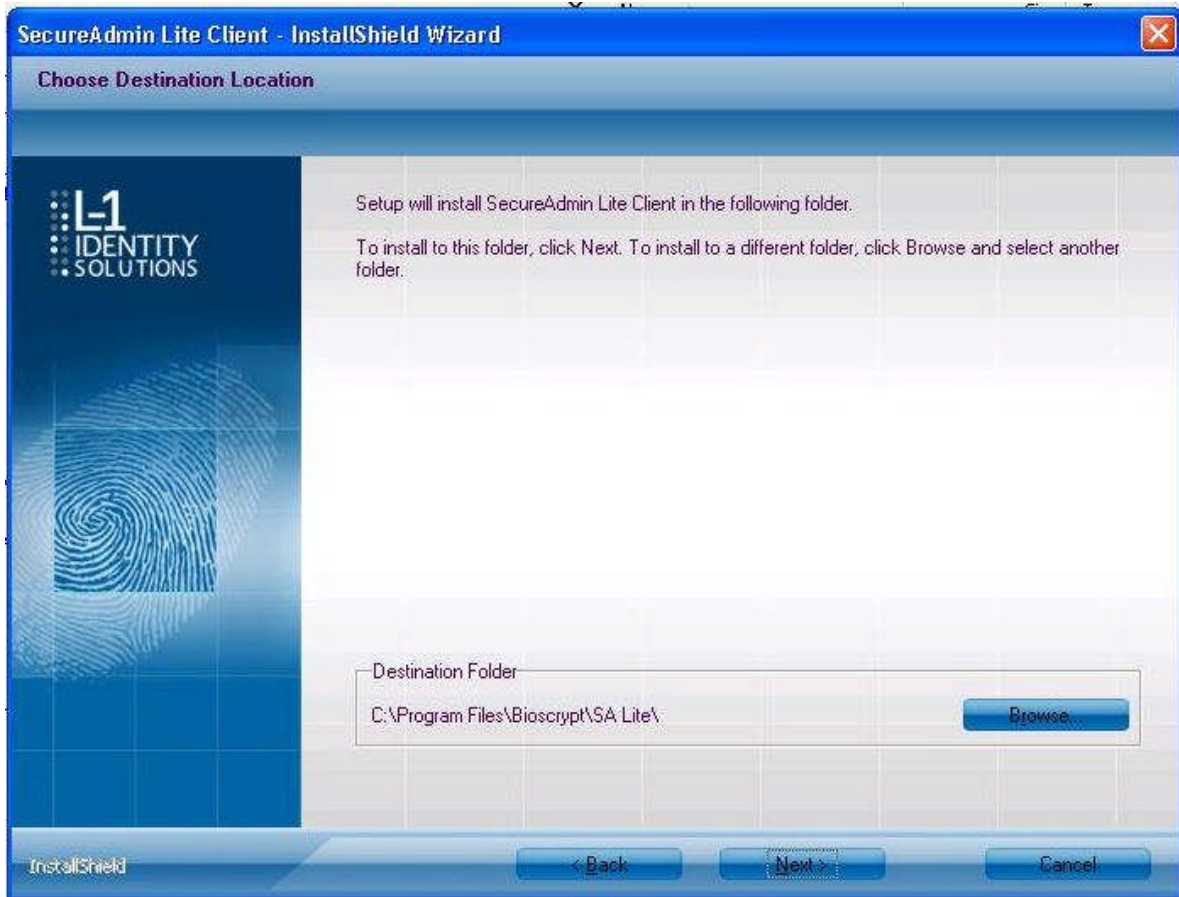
SecureAdmin Lite Client - InstallShield Wizard

Choose Destination Location

L-1 IDENTITY SOLUTIONS

Setup will install SecureAdmin Lite Client in the following folder.

To install to this folder, click Next. To install to a different folder, click Browse and select another folder.

Destination Folder

C:\Program Files\Bioscrypt\SA Lite\

Browse...

InstallShield

< Back

Next >

Cancel